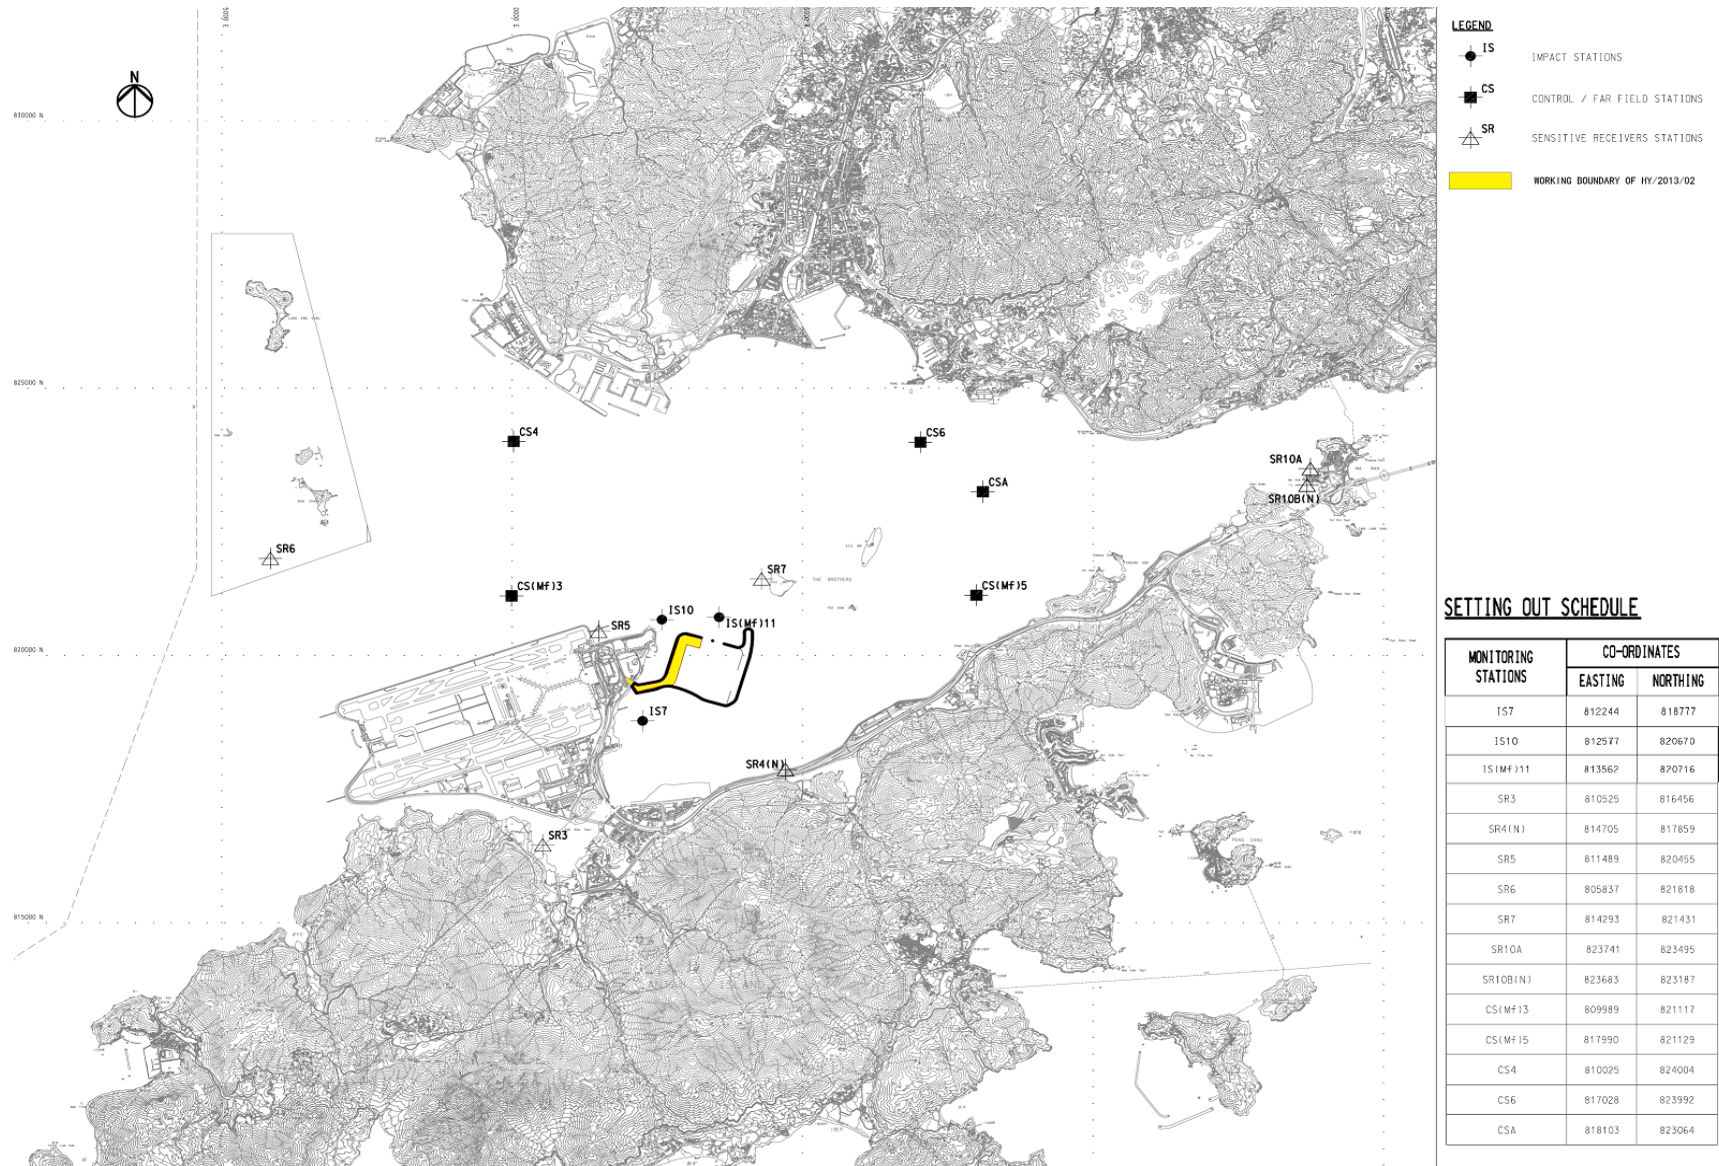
N

830000 N

825000 N

820000 N

815000 N

LEGEND

IS IMPACT STATIONS

CS CONTROL / FAR FIELD STATIONS

SR SENSITIVE RECEIVERS STATIONS

WORKING BOUNDARY OF HY/2013/02

CS4

CS6

CSA

SR10A

SR10B(N)

SR6

SR7

CS(Mf)3

CS(Mf)5

IS10

IS(Mf)11

SR5

IS7

SR4(N)

SR3

SETTING OUT SCHEDULE

| MONITORING STATIONS | EASTING | NORTHING |
|---|---|---|
| IS7 | 812244 | 818777 |
| IS10 | 812577 | 820670 |
| IS(Mf)11 | 813562 | 820716 |
| SR3 | 810525 | 816456 |
| SR4(N) | 814705 | 817859 |
| SR5 | 811489 | 820455 |
| SR6 | 805837 | 821818 |
| SR7 | 814293 | 821431 |
| SR10A | 823741 | 823495 |
| SR10B(N) | 823683 | 823187 |
| CS(Mf)3 | 809989 | 821117 |
| CS(Mf)5 | 817990 | 821129 |
| CS4 | 810025 | 824004 |
| CS6 | 817028 | 823992 |
| CSA | 818103 | 823064 |

(Header row "CO-ORDINATES" spans EASTING and NORTHING.)